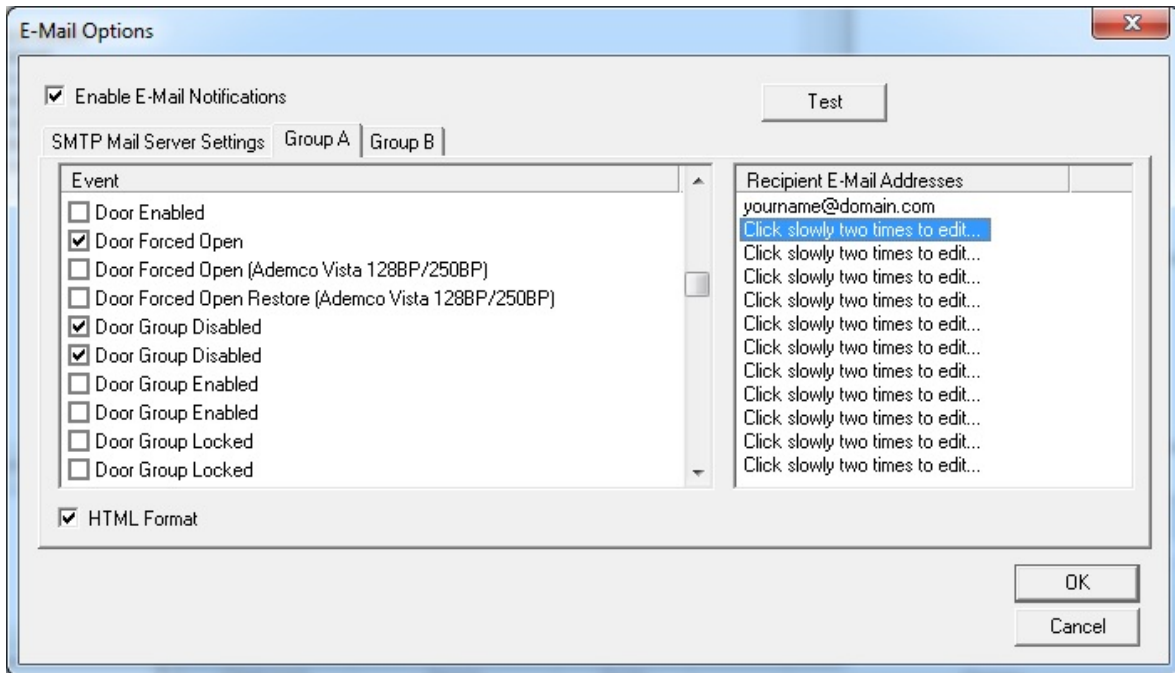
E-Mail Options

Enable E-Mail Notifications

Test

SMTP Mail Server Settings | Group A | Group B

Event
Door Enabled
Door Forced Open
Door Forced Open (Ademco Vista 128BP/250BP)
Door Forced Open Restore (Ademco Vista 128BP/250BP)
Door Group Disabled
Door Group Disabled
Door Group Enabled
Door Group Enabled
Door Group Locked
Door Group Locked

Recipient E-Mail Addresses
yourname@domain.com
Click slowly two times to edit...
Click slowly two times to edit...
Click slowly two times to edit...
Click slowly two times to edit...
Click slowly two times to edit...
Click slowly two times to edit...
Click slowly two times to edit...
Click slowly two times to edit...
Click slowly two times to edit...
Click slowly two times to edit...
Click slowly two times to edit...

HTML Format

OK
Cancel